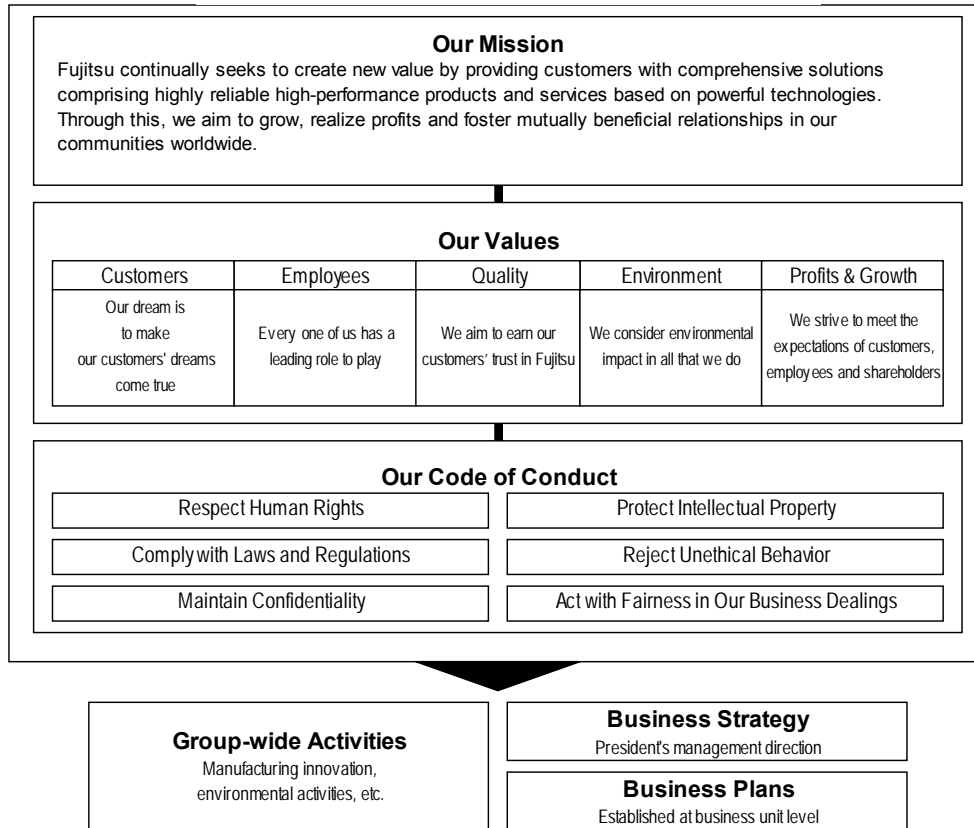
**Our Mission**

Fujitsu continually seeks to create new value by providing customers with comprehensive solutions comprising highly reliable high-performance products and services based on powerful technologies. Through this, we aim to grow, realize profits and foster mutually beneficial relationships in our communities worldwide.

**Our Values**

| Customers | Employees | Quality | Environment | Profits & Growth |
|---|---|---|---|---|
| Our dream is to make our customers' dreams come true | Every one of us has a leading role to play | We aim to earn our customers' trust in Fujitsu | We consider environmental impact in all that we do | We strive to meet the expectations of customers, employees and shareholders |

**Our Code of Conduct**

Respect Human Rights

Protect Intellectual Property

Comply with Laws and Regulations

Reject Unethical Behavior

Maintain Confidentiality

Act with Fairness in Our Business Dealings

**Group-wide Activities**

Manufacturing innovation, environmental activities, etc.

**Business Strategy**

President's management direction

**Business Plans**

Established at business unit level